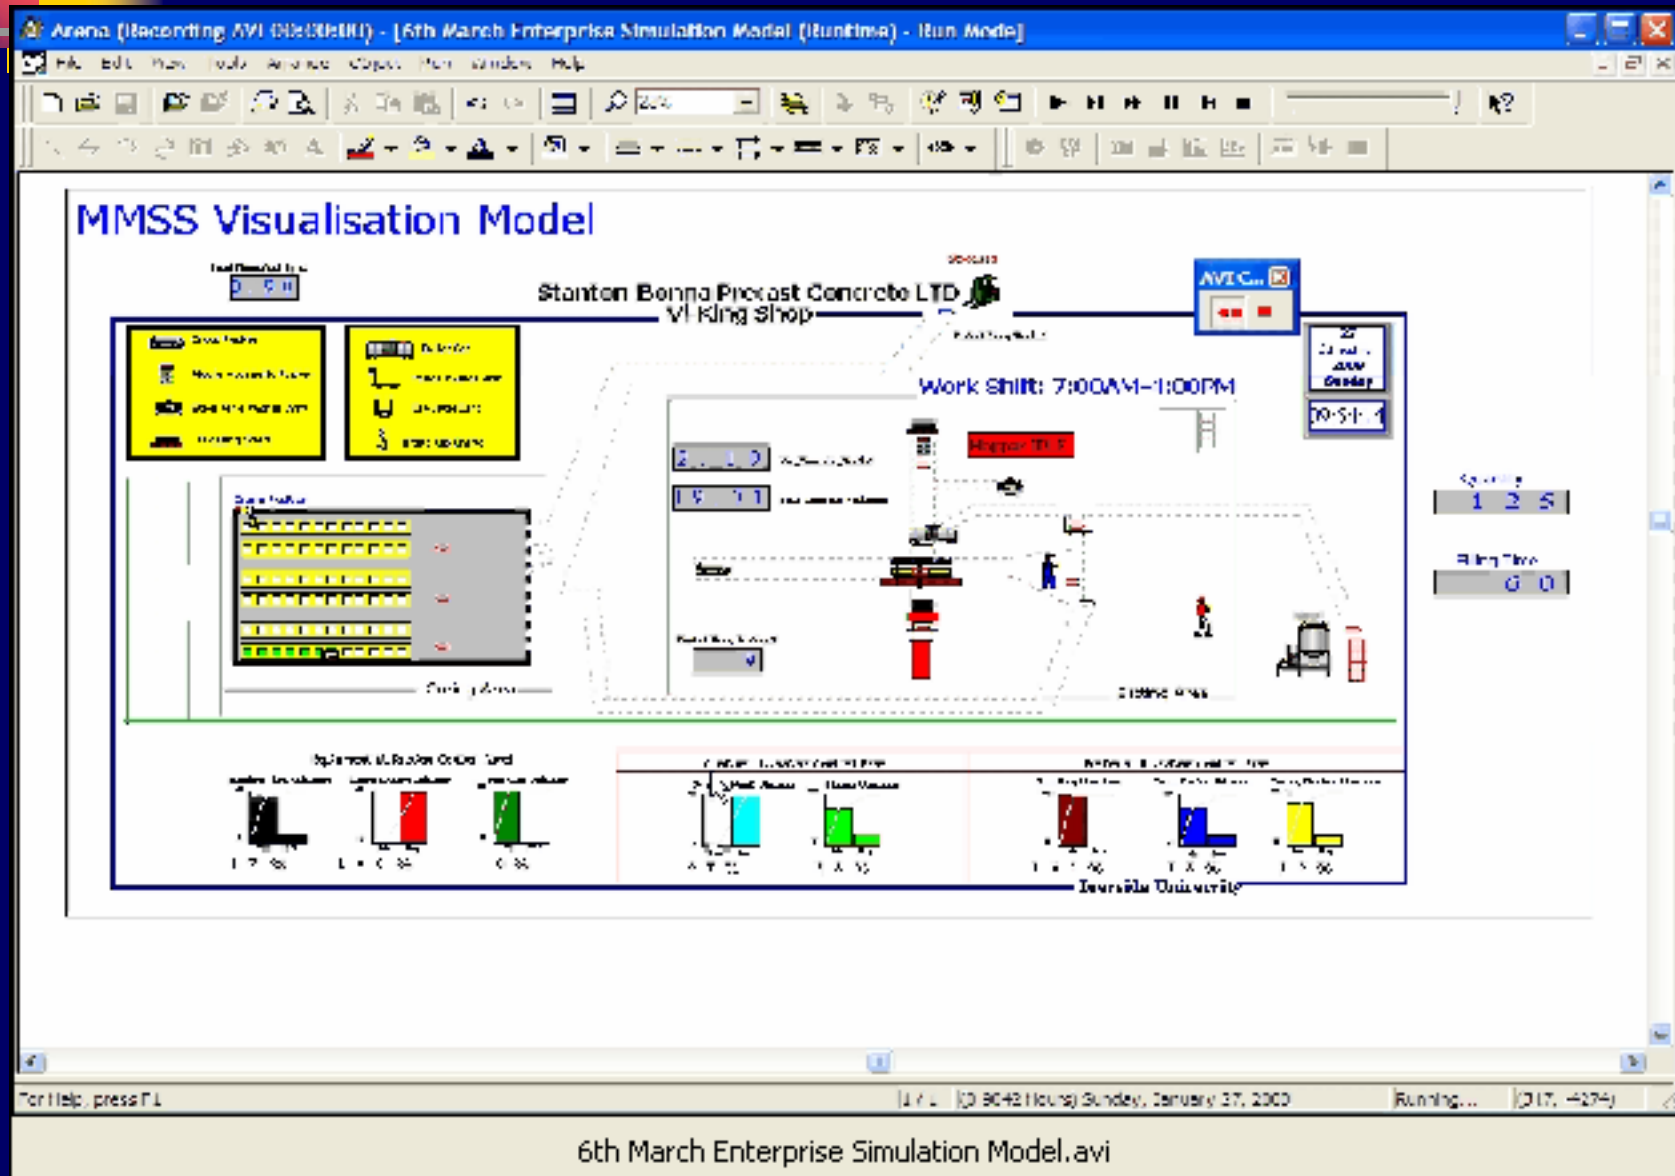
Arena (Recording AVI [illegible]) - [6th March Enterprise Simulation Model (Runtime) - Run Mode]

File Edit View Tools Arrange Object Run Window Help

MMSS Visualisation Model

Stanton Bonna Precast Concrete LTD
VI King Shop

AVIC...

Work Shift: 7:00AM-1:00PM

Hopper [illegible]

1 2 5

0 0

Casting Area

Teesside University

For Help, press F1

Running...

6th March Enterprise Simulation Model.avi